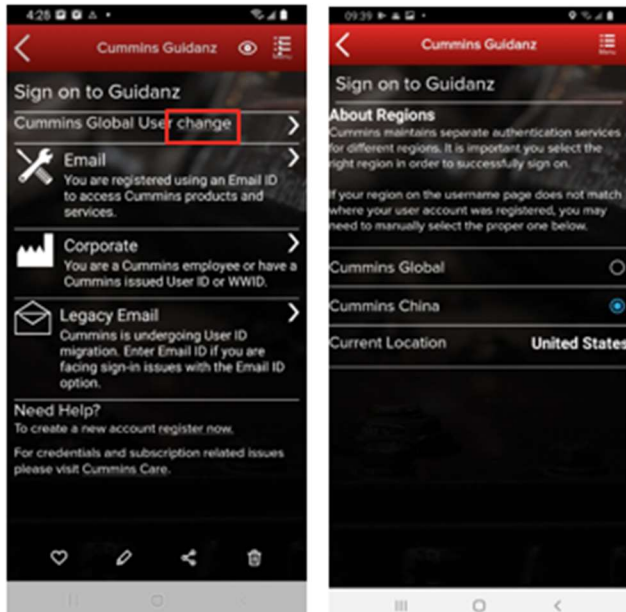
4:28

Cummins Guidanz

Sign on to Guidanz

Cummins Global User change

Email
You are registered using an Email ID to access Cummins products and services.

Corporate
You are a Cummins employee or have a Cummins issued User ID or WWID.

Legacy Email
Cummins is undergoing User ID migration. Enter Email ID if you are facing sign-in issues with the Email ID option.

Need Help?
To create a new account register now.

For credentials and subscription related issues please visit Cummins Care.

09:39

Cummins Guidanz

Menu

Sign on to Guidanz

About Regions
Cummins maintains separate authentication services for different regions. It is important you select the right region in order to successfully sign on.

If your region on the username page does not match where your user account was registered, you may need to manually select the proper one below.

Cummins Global

Cummins China

Current Location United States